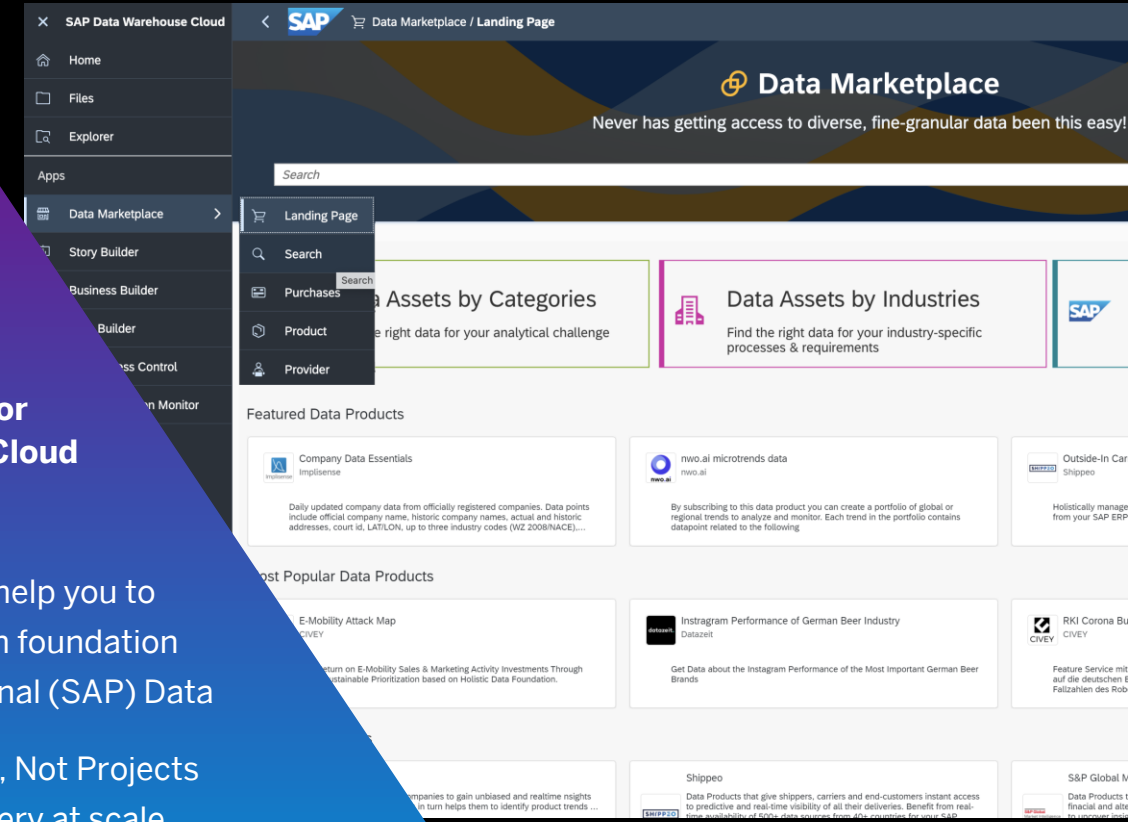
SAP Data Warehouse Cloud

Home

Files

Explorer

Apps

Data Marketplace

Story Builder

Business Builder

Builder

ss Control

n Monitor

Landing Page

Search

Purchases

Product

Provider

Search

SAP

Data Marketplace / Landing Page

Data Marketplace

Never has getting access to diverse, fine-granular data been this easy!

Search

a Assets by Categories

e right data for your analytical challenge

Data Assets by Industries

Find the right data for your industry-specific processes & requirements

SAP

Featured Data Products

Company Data Essentials

Implisense

Daily updated company data from officially registered companies. Data points include official company name, historic company names, actual and historic addresses, court id, LAT/LON, up to three industry codes (WZ 2008/NACE),...

nwo.ai microtrends data

nwo.ai

By subscribing to this data product you can create a portfolio of global or regional trends to analyze and monitor. Each trend in the portfolio contains datapoint related to the following

Outside-In Car

Shippeo

Holistically manage from your SAP ERP

ost Popular Data Products

E-Mobility Attack Map

CIVEY

eturn on E-Mobility Sales & Marketing Activity Investments Through ustainable Prioritization based on Holistic Data Foundation.

Instragram Performance of German Beer Industry

Datazeit

Get Data about the Instagram Performance of the Most Important German Beer Brands

RKI Corona Bu

CIVEY

Feature Service mit auf die deutschen E Fallzahlen des Rob

Shippeo

Data Products that give shippers, carriers and end-customers instant access to predictive and real-time visibility of all their deliveries. Benefit from real-time availability of 500+ data sources from 40+ countries for your SAP

S&P Global M

Data Products t finacial and alte to uncover insi

ompanies to gain unbiased and realtime nsights in turn helps them to identify product trends ...

or

Cloud

help you to

n foundation

nal (SAP) Data

, Not Projects

ery at scale